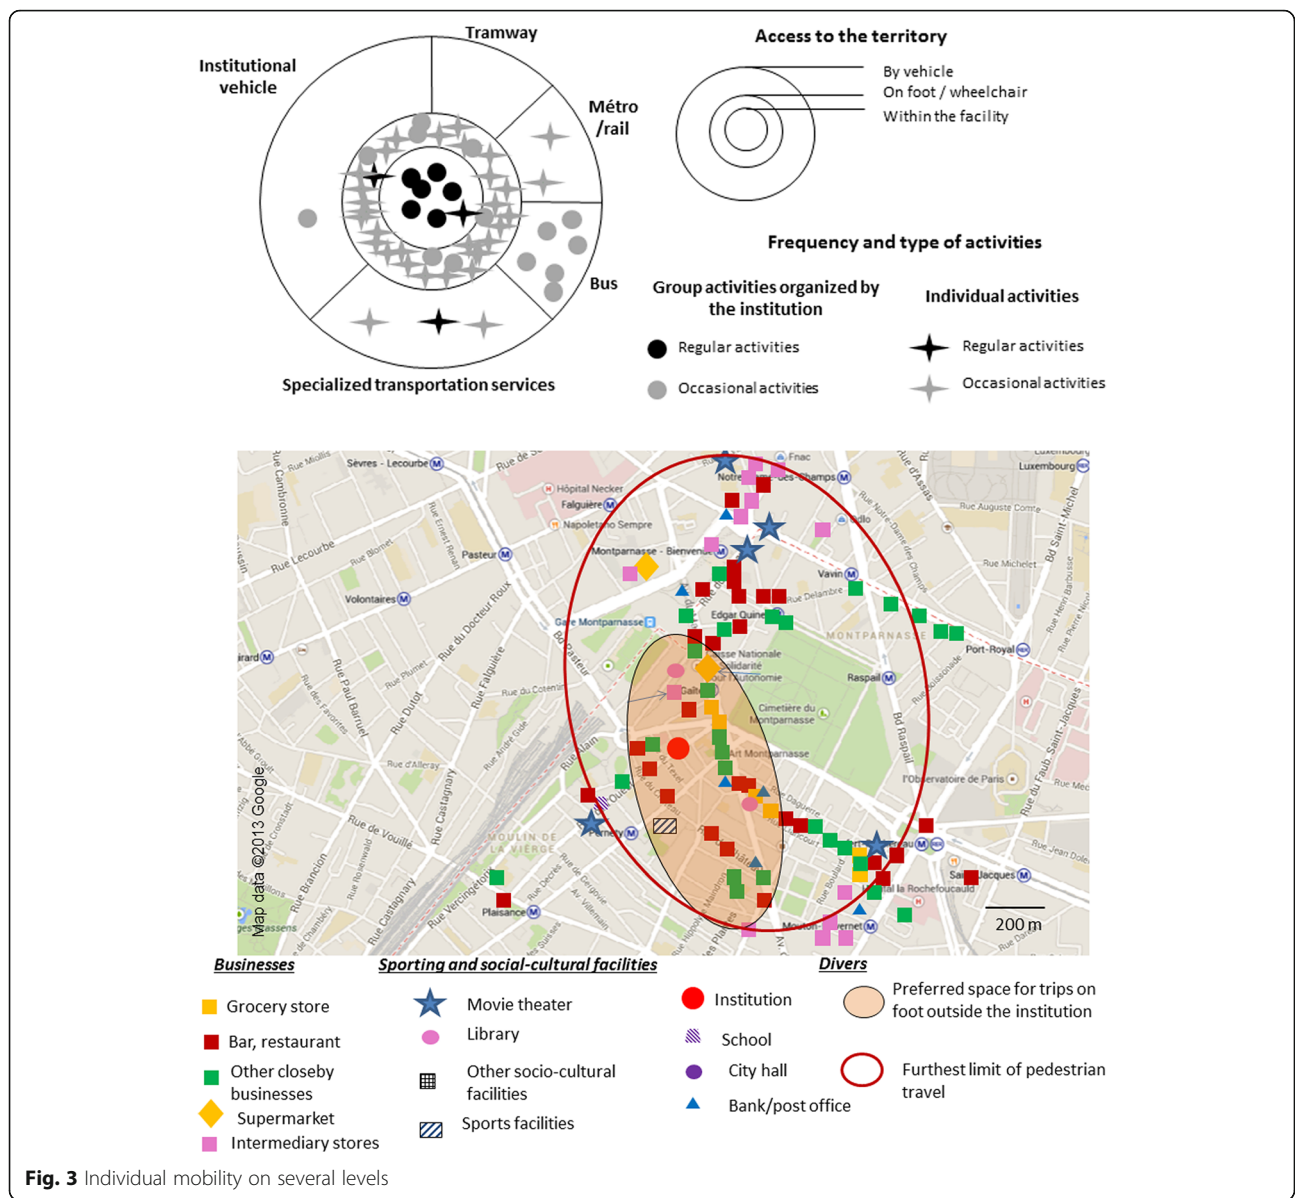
Tramway

Institutional vehicle

Métro /rail

Bus

Specialized transportation services

Access to the territory

By vehicle
On foot / wheelchair
Within the facility

Frequency and type of activities

Group activities organized by the institution

Regular activities
Occasional activities

Individual activities

Regular activities
Occasional activities

Sèvres - Lecourbe
Rue Miollis
Rue Cambronne
Rue de Sèvres
Hôpital Necker
Falguière
Napoletano Sempre
Pasteur
Rue Lecourbe
Rue Blomet
Rue Ernest Renan
Volontaires
Rue du Docteur Roux
Montparnasse - Bienvenüe
Notre-Dame-des-Champs
Fnac
Rue d'Assas
Luxembourg
Bd Saint-Michel
Rue Auguste Comte
Vavin
Rue Notre-Dame-des-Champs
Rue Michelet
Rue Delambre
Edgar Quinet
Gare Montparnasse
Caisse Nationale Solidarité pour l'Autonomie
MONTPARNASSE
Port-Royal
Raspail
Cimetière du Montparnasse
Rue Falguière
Rue du Cotentin
Bd Pasteur
Rue Plumet
Rue Dutot
Rue Paul Barruel
Gaîté
Art Montparnasse
Bd Raspail
L'Observatoire de Paris
Rue du Faub. Saint-Jacques
Rue d'Alleray
Rue Castagnary
Rue de Vouillé
MOULIN DE LA VIERGE
Pernety
Rue Daguerre
Rue Jean Dolent
Saint-Jacques
Hôpital la Rochefoucauld
Plaisance
Rue Vercingétorix
Mouton-Duvernet
Rue Brancion
Map data ©2013 Google
200 m

Businesses
Grocery store
Bar, restaurant
Other closeby businesses
Supermarket
Intermediary stores

Sporting and social-cultural facilities
Movie theater
Library
Other socio-cultural facilities
Sports facilities

Divers
Institution
School
City hall
Bank/post office

Preferred space for trips on foot outside the institution
Furthest limit of pedestrian travel

Fig. 3 Individual mobility on several levels